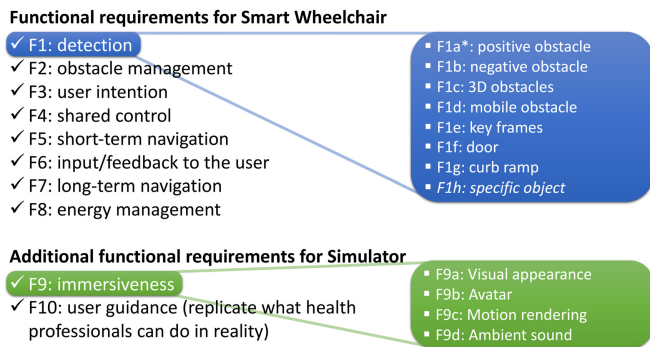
**Functional requirements for Smart Wheelchair**

✓ F1: detection
✓ F2: obstacle management
✓ F3: user intention
✓ F4: shared control
✓ F5: short-term navigation
✓ F6: input/feedback to the user
✓ F7: long-term navigation
✓ F8: energy management

▪ F1a*: positive obstacle
▪ F1b: negative obstacle
▪ F1c: 3D obstacles
▪ F1d: mobile obstacle
▪ F1e: key frames
▪ F1f: door
▪ F1g: curb ramp
▪ *F1h: specific object*

**Additional functional requirements for Simulator**

✓ F9: immersiveness
✓ F10: user guidance (replicate what health professionals can do in reality)

▪ F9a: Visual appearance
▪ F9b: Avatar
▪ F9c: Motion rendering
▪ F9d: Ambient sound